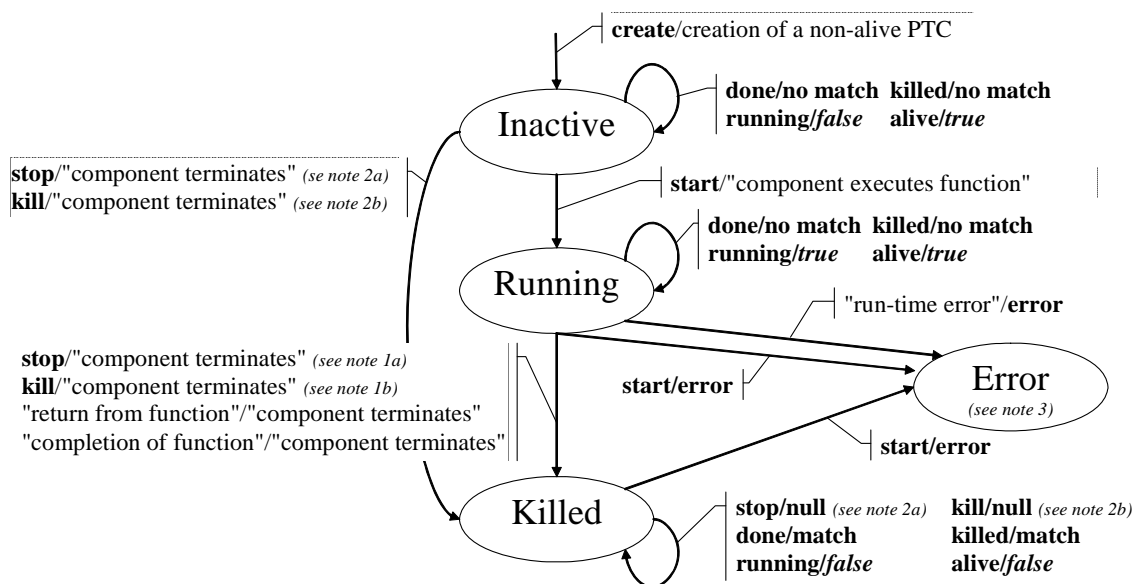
**create**/creation of a non-alive PTC

**done/no match** **killed/no match**
**running/*false*** **alive/*true***

Inactive

**stop**/"component terminates" *(see note 2a)*
**kill**/"component terminates" *(see note 2b)*

**start**/"component executes function"

**done/no match** **killed/no match**
**running/*true*** **alive/*true***

Running

"run-time error"/**error**

**stop**/"component terminates" *(see note 1a)*
**kill**/"component terminates" *(see note 1b)*
"return from function"/"component terminates"
"completion of function"/"component terminates"

**start/error**

Error
*(see note 3)*

**start/error**

Killed

**stop/null** *(see note 2a)* **kill/null** *(see note 2b)*
**done/match** **killed/match**
**running/*false*** **alive/*false***